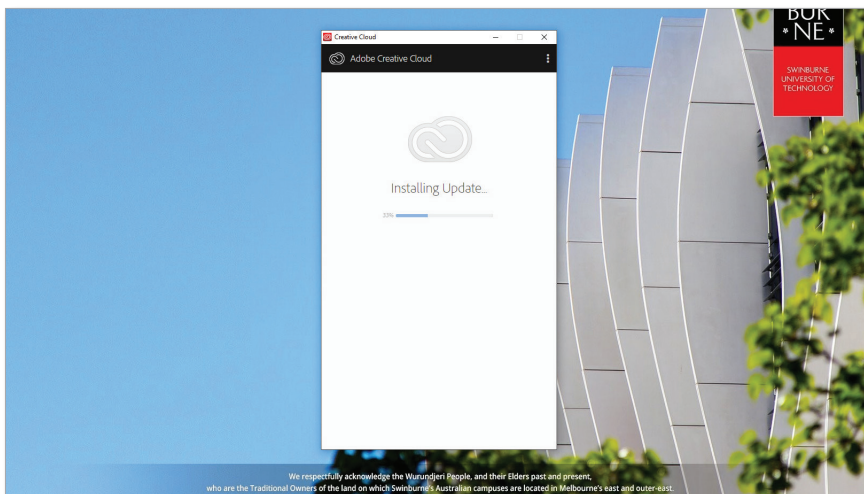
Creative Cloud

Adobe Creative Cloud

Installing Update...

33%

BUR
* NE *
SWINBURNE
UNIVERSITY OF
TECHNOLOGY

We respectfully acknowledge the Wurundjeri People, and their Elders past and present,
who are the Traditional Owners of the land on which Swinburne's Australian campuses are located in Melbourne's east and outer-east.